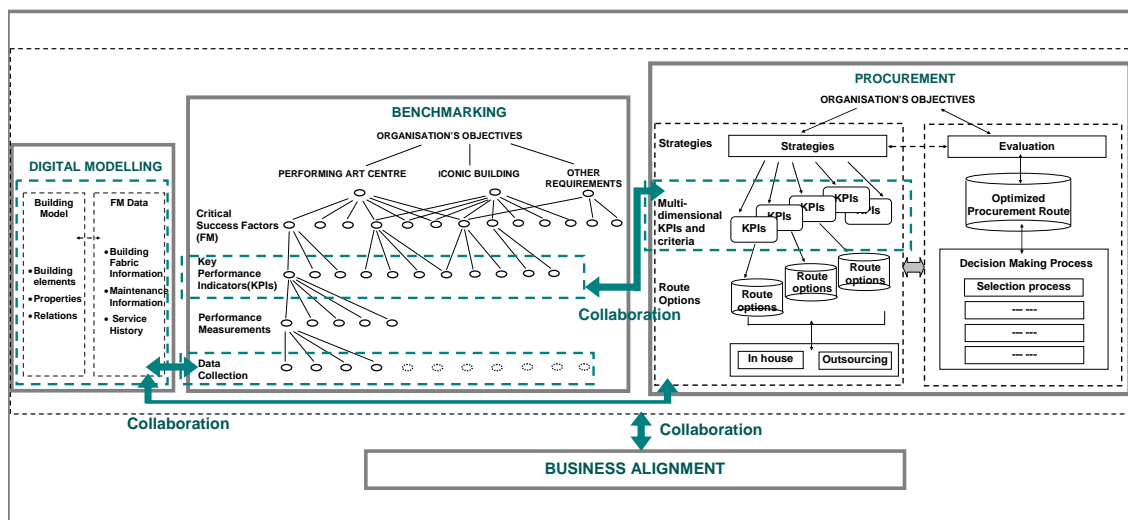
DIGITAL MODELLING

Building Model

FM Data

• Building elements
• Properties
• Relations

• Building Fabric Information
• Maintenance Information
• Service History

BENCHMARKING

ORGANISATION'S OBJECTIVES

PERFORMING ART CENTRE

ICONIC BUILDING

OTHER REQUIREMENTS

Critical Success Factors (FM)

Key Performance Indicators(KPIs)

Performance Measurements

Data Collection

Collaboration

PROCUREMENT

ORGANISATION'S OBJECTIVES

Strategies

Strategies

Evaluation

Multi-dimensional KPIs and criteria

KPIs

KPIs

KPIs

KPIs

KPIs

Optimized Procurement Route

Decision Making Process

Selection process

--- ---

--- ---

--- ---

Route Options

Route options

Route options

Route options

In house

Outsourcing

Collaboration

Collaboration

BUSINESS ALIGNMENT